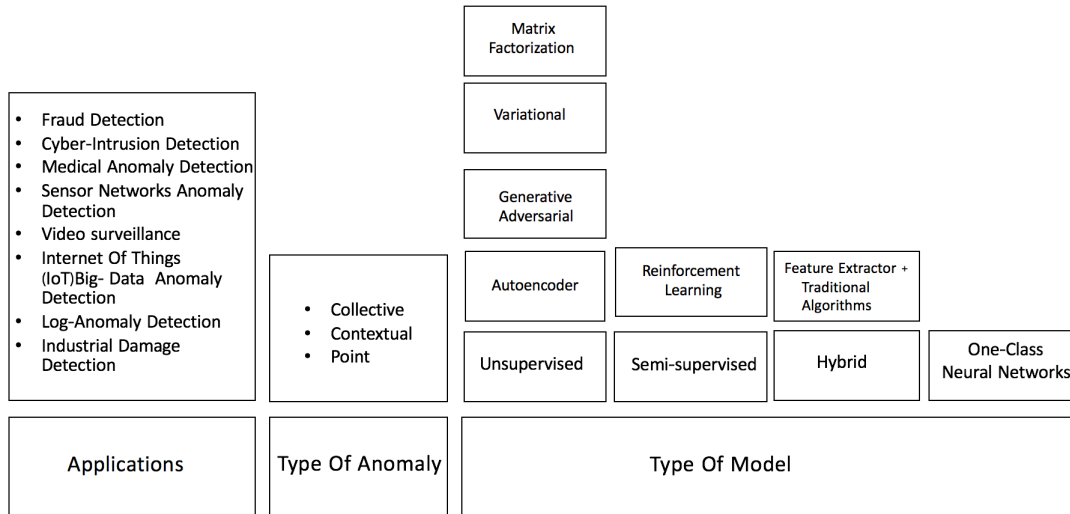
- Fraud Detection
- Cyber-Intrusion Detection
- Medical Anomaly Detection
- Sensor Networks Anomaly Detection
- Video surveillance
- Internet Of Things (IoT)Big- Data Anomaly Detection
- Log-Anomaly Detection
- Industrial Damage Detection

Applications

- Collective
- Contextual
- Point

Type Of Anomaly

Matrix Factorization

Variational

Generative Adversarial

Autoencoder

Unsupervised

Reinforcement Learning

Semi-supervised

Feature Extractor + Traditional Algorithms

Hybrid

One-Class Neural Networks

Type Of Model